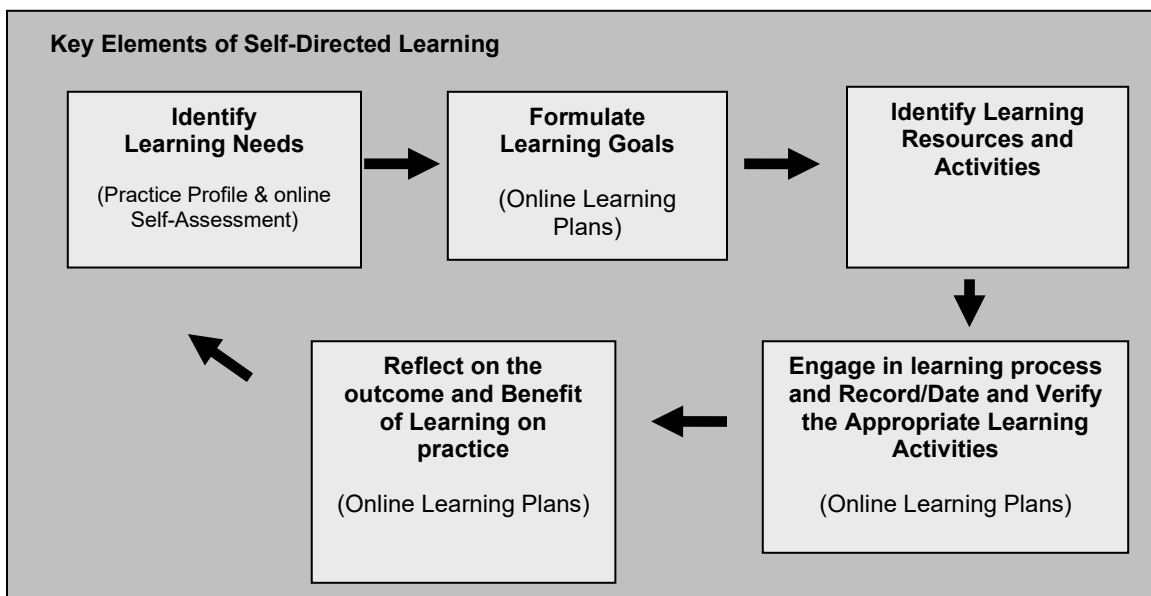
Key Elements of Self-Directed Learning

Identify Learning Needs

(Practice Profile & online Self-Assessment)

Formulate Learning Goals

(Online Learning Plans)

Identify Learning Resources and Activities

Engage in learning process and Record/Date and Verify the Appropriate Learning Activities

(Online Learning Plans)

Reflect on the outcome and Benefit of Learning on practice

(Online Learning Plans)